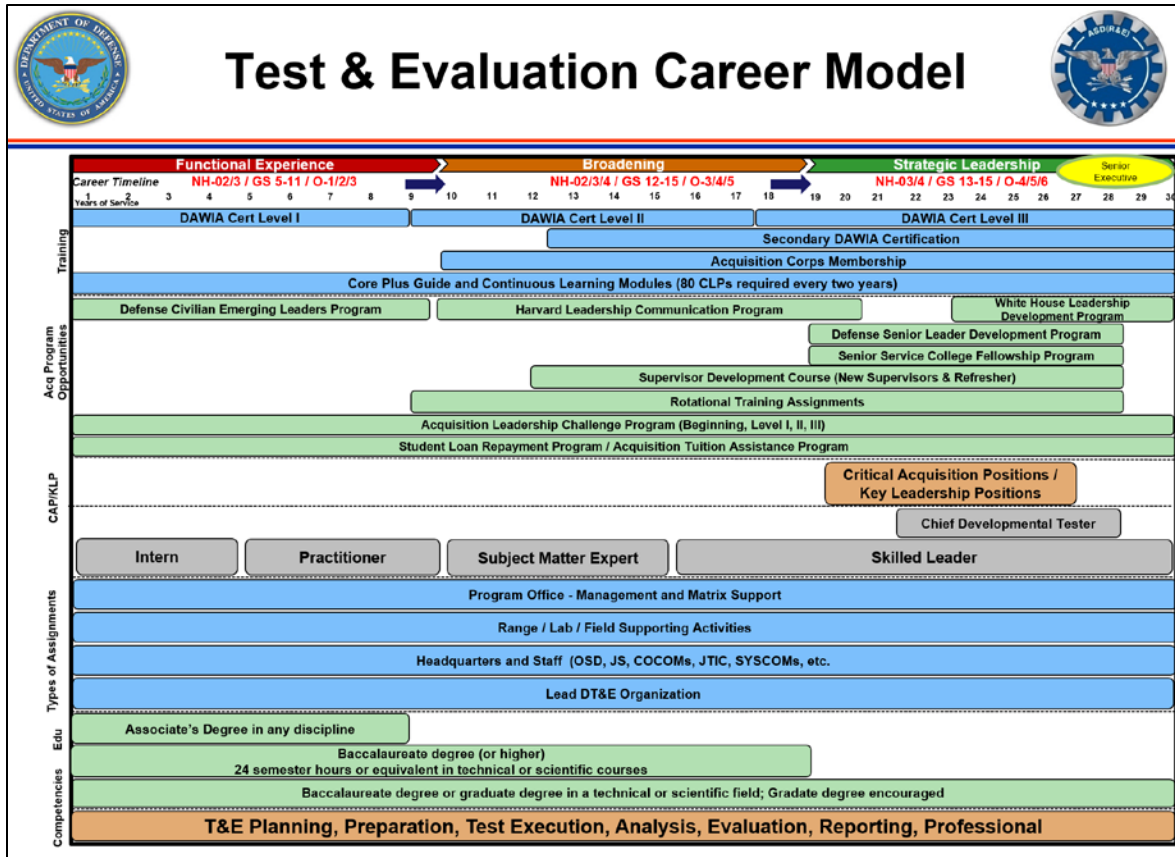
DEPARTMENT OF DEFENSE UNITED STATES OF AMERICA

Test & Evaluation Career Model

ASD(R&E)

Functional Experience | Broadening | Strategic Leadership | Senior Executive

Career Timeline NH-02/3 / GS 5-11 / O-1/2/3 NH-02/3/4 / GS 12-15 / O-3/4/5 NH-03/4 / GS 13-15 / O-4/5/6

Years of Service 1 2 3 4 5 6 7 8 9 10 11 12 13 14 15 16 17 18 19 20 21 22 23 24 25 26 27 28 29 30

Training

DAWIA Cert Level I

DAWIA Cert Level II

DAWIA Cert Level III

Secondary DAWIA Certification

Acquisition Corps Membership

Core Plus Guide and Continuous Learning Modules (80 CLPs required every two years)

Acq Program Opportunities

Defense Civilian Emerging Leaders Program

Harvard Leadership Communication Program

White House Leadership Development Program

Defense Senior Leader Development Program

Senior Service College Fellowship Program

Supervisor Development Course (New Supervisors & Refresher)

Rotational Training Assignments

Acquisition Leadership Challenge Program (Beginning, Level I, II, III)

Student Loan Repayment Program / Acquisition Tuition Assistance Program

CAP/KLP

Critical Acquisition Positions / Key Leadership Positions

Chief Developmental Tester

Intern

Practitioner

Subject Matter Expert

Skilled Leader

Types of Assignments

Program Office - Management and Matrix Support

Range / Lab / Field Supporting Activities

Headquarters and Staff (OSD, JS, COCOMs, JTIC, SYSCOMs, etc.

Lead DT&E Organization

Edu

Associate's Degree in any discipline

Baccalaureate degree (or higher) 24 semester hours or equivalent in technical or scientific courses

Baccalaureate degree or graduate degree in a technical or scientific field; Gradate degree encouraged

Competencies

T&E Planning, Preparation, Test Execution, Analysis, Evaluation, Reporting, Professional